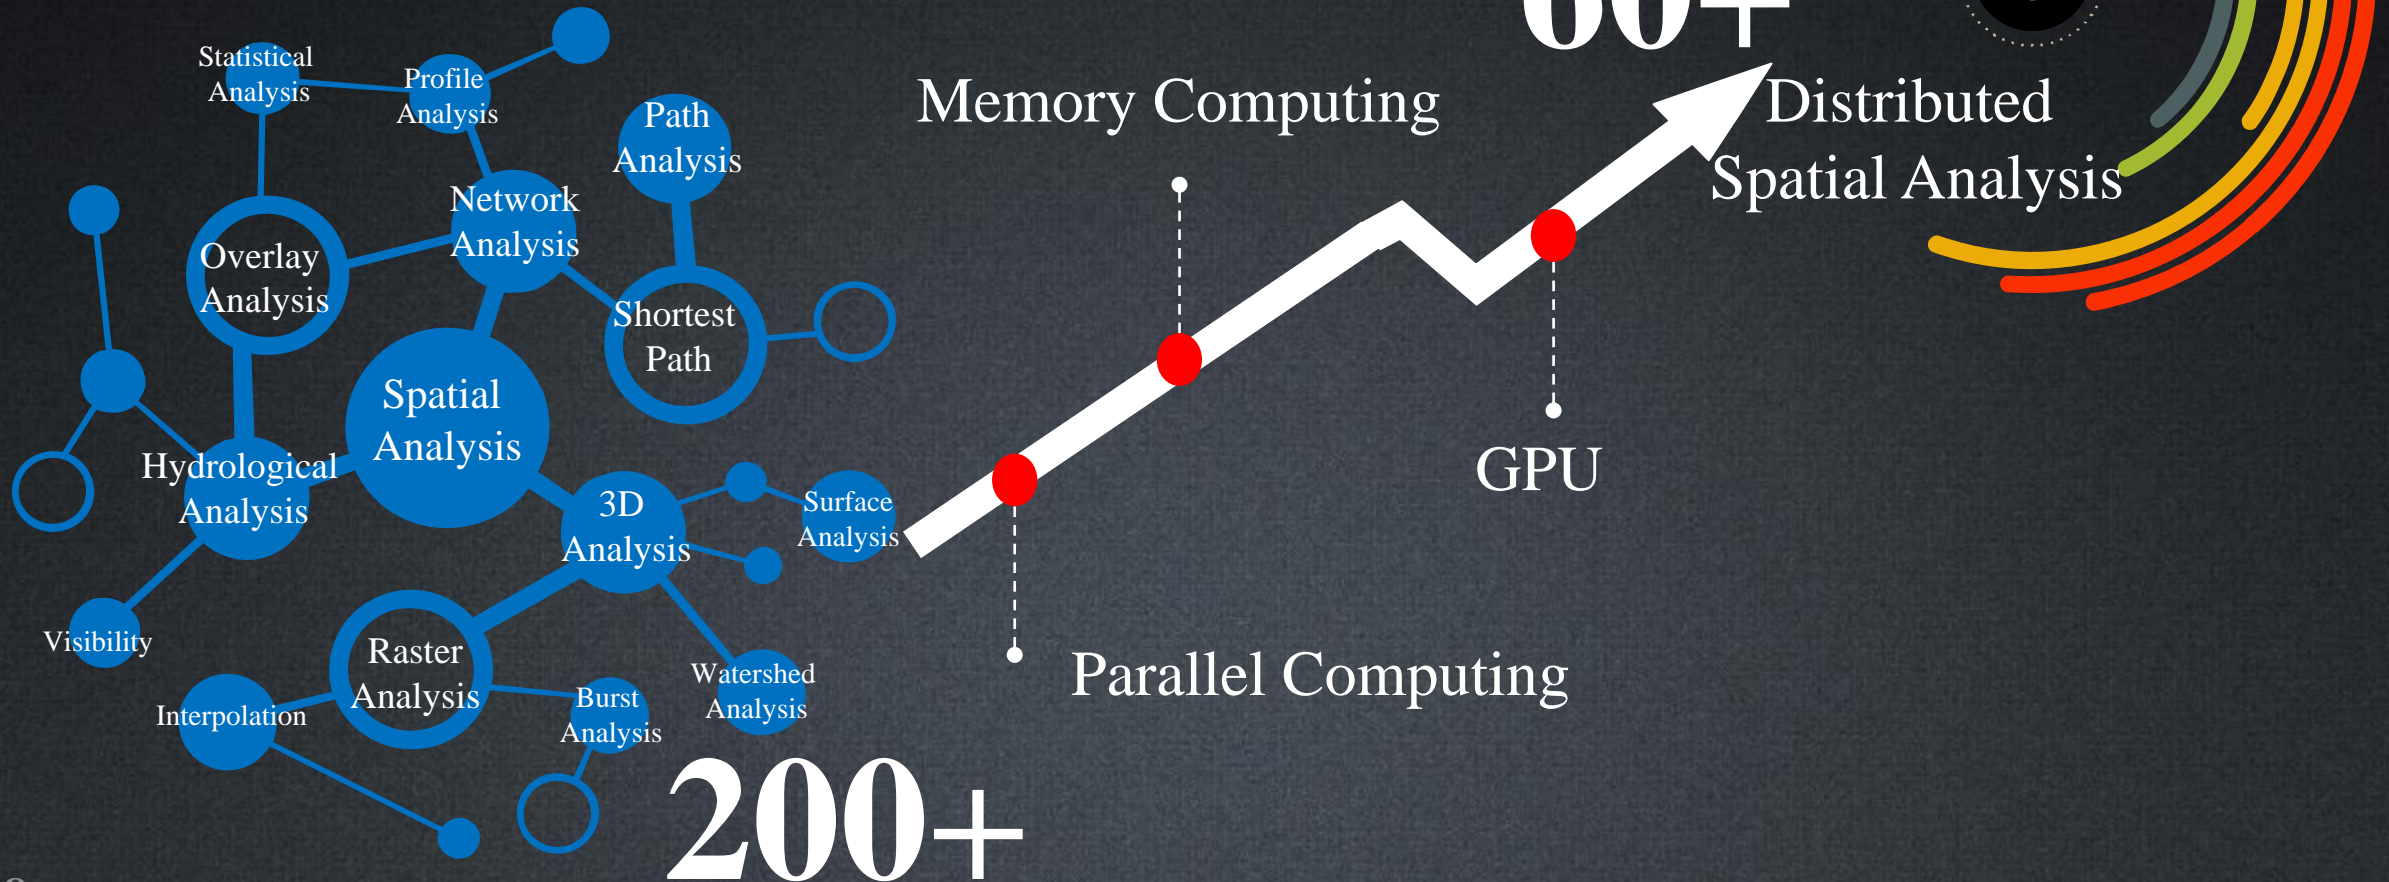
Statistical Analysis

Profile Analysis

Path Analysis

Network Analysis

Overlay Analysis

Shortest Path

Spatial Analysis

Hydrological Analysis

3D Analysis

Surface Analysis

Visibility

Raster Analysis

Interpolation

Burst Analysis

Watershed Analysis

200+

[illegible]0+

Memory Computing

Distributed Spatial Analysis

GPU

Parallel Computing